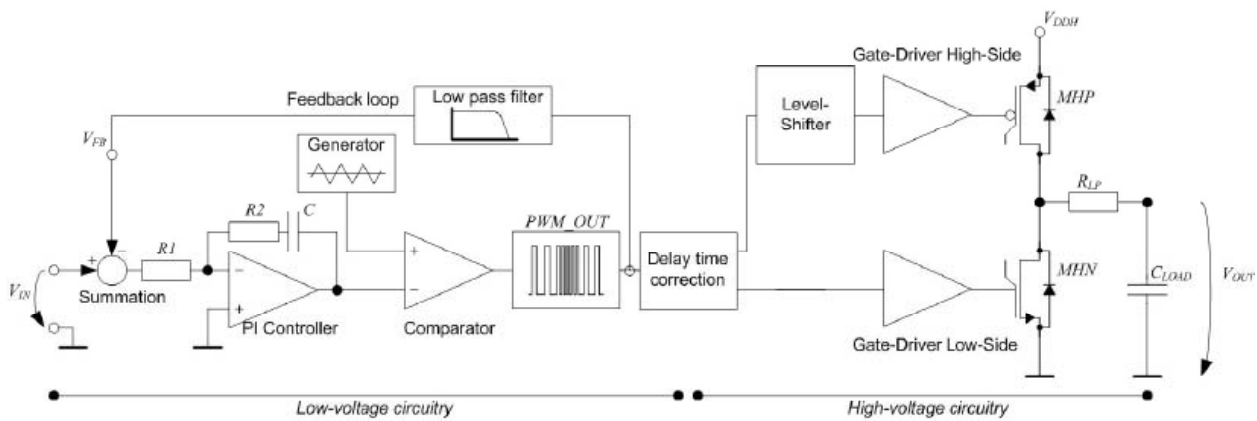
$V_{DDH}$
Gate-Driver High-Side
Feedback loop
Low pass filter
Level-Shifter
$MHP$
$V_{FB}$
Generator
$R_{LP}$
$R2$
$C$
$PWM\_OUT$
+
−
$R1$
+
−
Delay time correction
$MHN$
$C_{LOAD}$
$V_{OUT}$
$V_{IN}$
Summation
−
+
PI Controller
Comparator
Gate-Driver Low-Side
Low-voltage circuitry
High-voltage circuitry